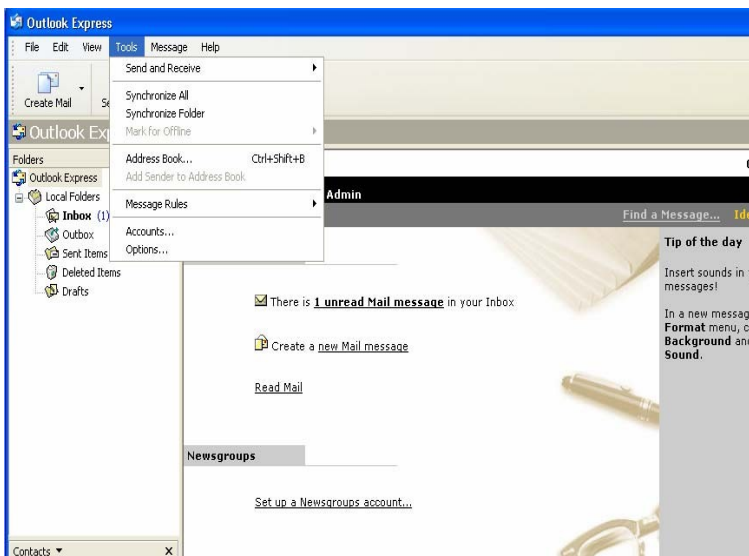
Outlook Express

File Edit View Tools Message Help

Create Mail Se

Send and Receive
Synchronize All
Synchronize Folder
Mark for Offline
Address Book... Ctrl+Shift+B
Add Sender to Address Book
Message Rules
Accounts...
Options...

Outlook Ex

Folders
Outlook Express
Local Folders
Inbox (1)
Outbox
Sent Items
Deleted Items
Drafts

Admin

Find a Message... Id

There is 1 unread Mail message in your Inbox

Create a new Mail message

Read Mail

Newsgroups

Set up a Newsgroups account...

Tip of the day

Insert sounds in messages!

In a new messag Format menu, c Background an Sound.

Contacts ▼ ×